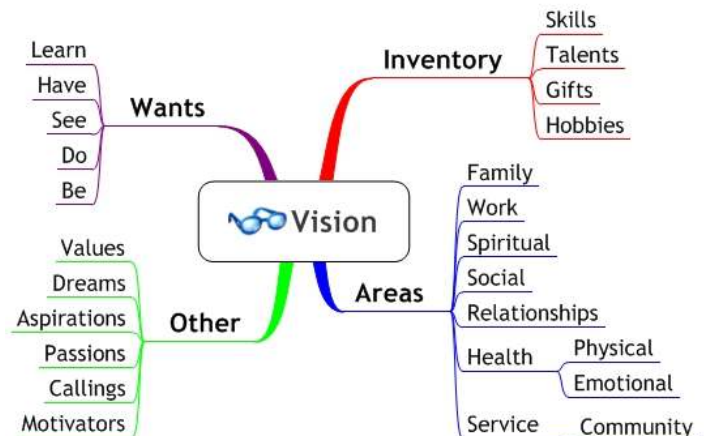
Vision

Inventory
Skills
Talents
Gifts
Hobbies

Wants
Learn
Have
See
Do
Be

Areas
Family
Work
Spiritual
Social
Relationships
Health
Physical
Emotional
Service
Community

Other
Values
Dreams
Aspirations
Passions
Callings
Motivators